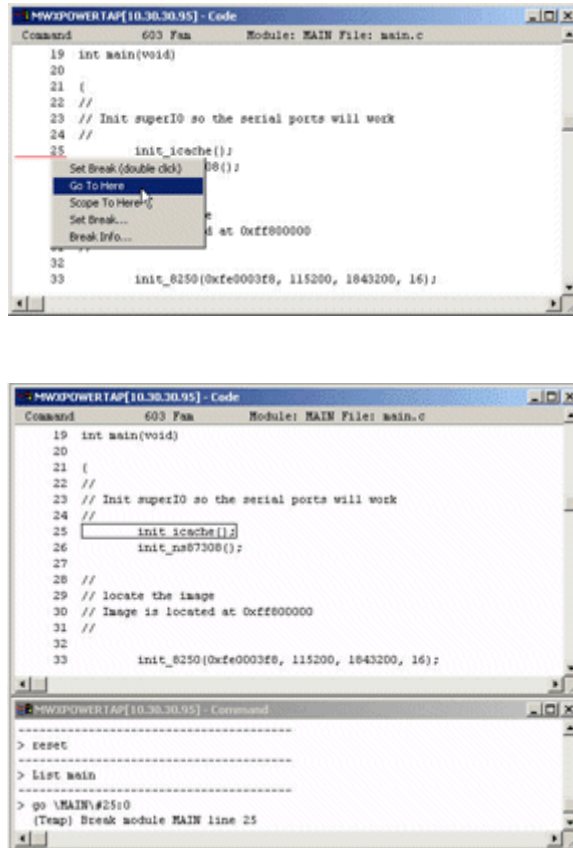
MWXPOWERTAP[10.30.30.95] - Code

Command 603 Fam Module: MAIN File: main.c

19 int main(void)
20
21 {
22 //
23 // Init superIO so the serial ports will work
24 //
25 init_icache();
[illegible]08();
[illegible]
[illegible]e
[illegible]d at 0xff800000
32
33 init_8250(0xfe0003f8, 115200, 1843200, 16);

Set Break (double click)
Go To Here
Scope To Here
Set Break...
Break Info...

MWXPOWERTAP[10.30.30.95] - Code

Command 603 Fam Module: MAIN File: main.c

19 int main(void)
20
21 {
22 //
23 // Init superIO so the serial ports will work
24 //
25 init_icache();
26 init_ns87308();
27
28 //
29 // locate the image
30 // Image is located at 0xff800000
31 //
32
33 init_8250(0xfe0003f8, 115200, 1843200, 16);

MWXPOWERTAP[10.30.30.95] - Command

> reset

> List main

> go \MAIN\#25:0
(Temp) Break module MAIN line 25